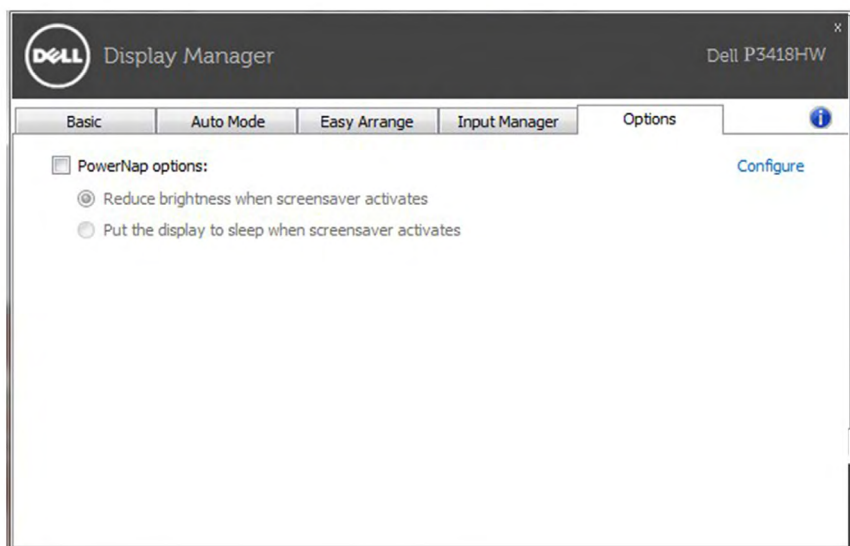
DELL Display Manager

Dell P3418HW

x

Basic | Auto Mode | Easy Arrange | Input Manager | Options

i

PowerNap options:

Configure

Reduce brightness when screensaver activates

Put the display to sleep when screensaver activates